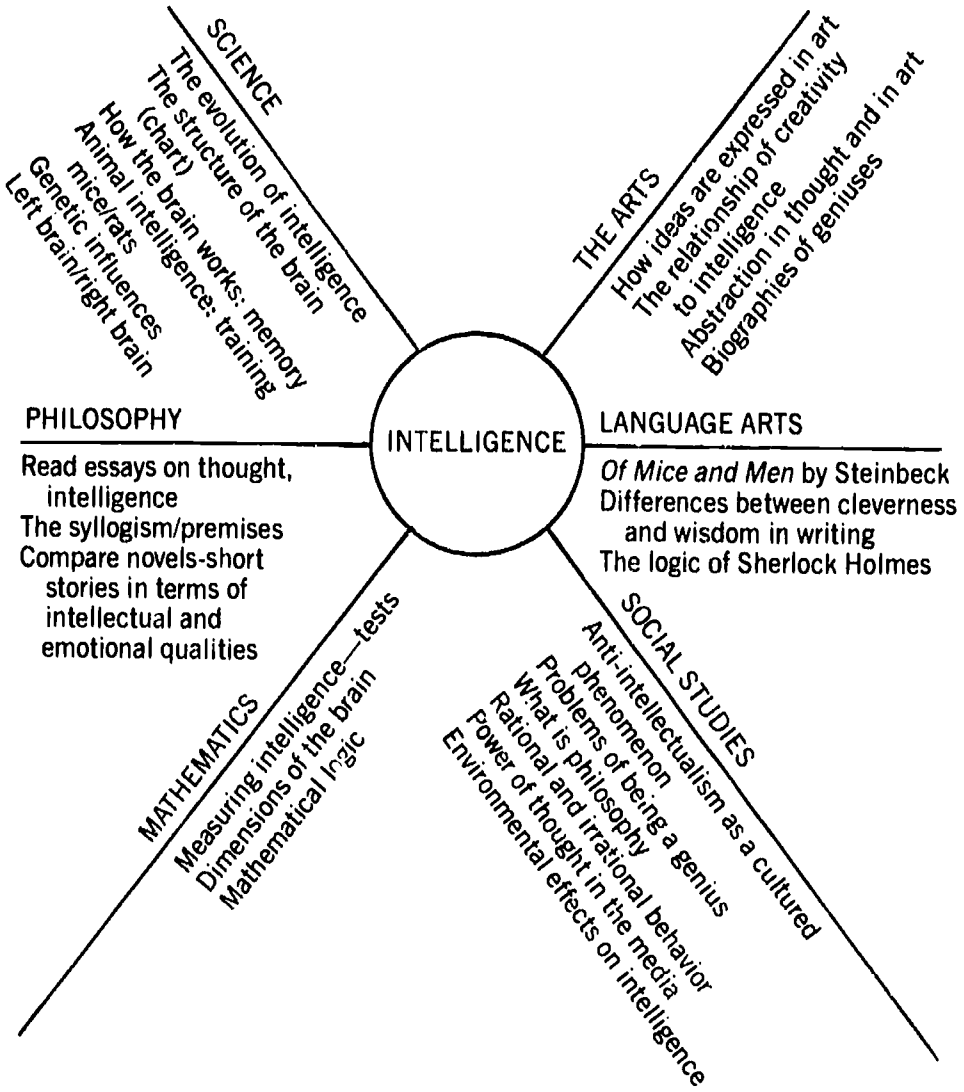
INTELLIGENCE

SCIENCE
The evolution of intelligence
The structure of the brain (chart)
How the brain works: memory
Animal intelligence: training mice/rats
Genetic influences
Left brain/right brain

THE ARTS
How ideas are expressed in art
The relationship of creativity to intelligence
Abstraction in thought and in art
Biographies of geniuses

PHILOSOPHY
Read essays on thought, intelligence
The syllogism/premises
Compare novels-short stories in terms of intellectual and emotional qualities

LANGUAGE ARTS
*Of Mice and Men* by Steinbeck
Differences between cleverness and wisdom in writing
The logic of Sherlock Holmes

MATHEMATICS
Measuring intelligence—tests
Dimensions of the brain
Mathematical logic

SOCIAL STUDIES
Anti-intellectualism as a cultured phenomenon
Problems of being a genius
What is philosophy
Rational and irrational behavior
Power of thought in the media
Environmental effects on intelligence